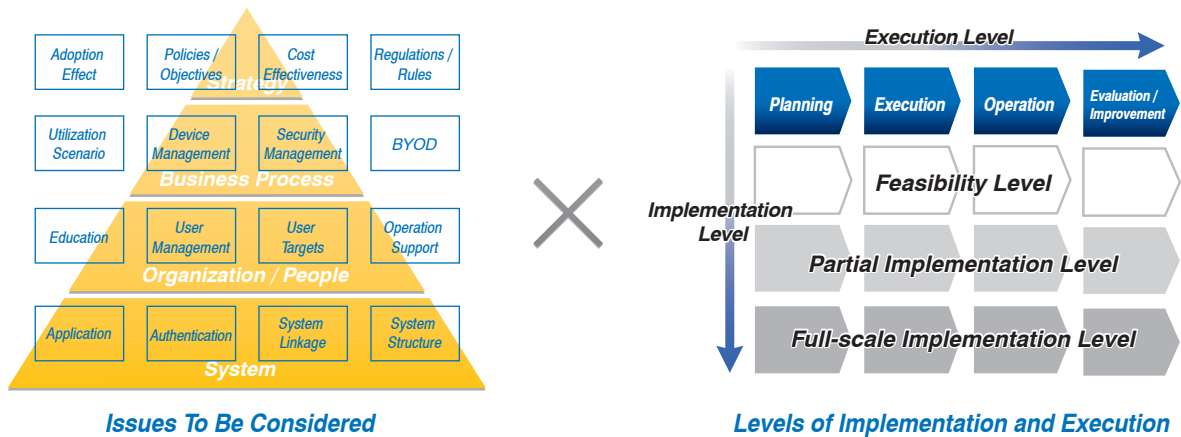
Adoption Effect

Policies / Objectives

Cost Effectiveness

Regulations / Rules

Strategy

Utilization Scenario

Device Management

Security Management

BYOD

Business Process

Education

User Management

User Targets

Operation Support

Organization / People

Application

Authentication

System Linkage

System Structure

System

Issues To Be Considered

Execution Level

Planning

Execution

Operation

Evaluation / Improvement

Implementation Level

Feasibility Level

Partial Implementation Level

Full-scale Implementation Level

Levels of Implementation and Execution